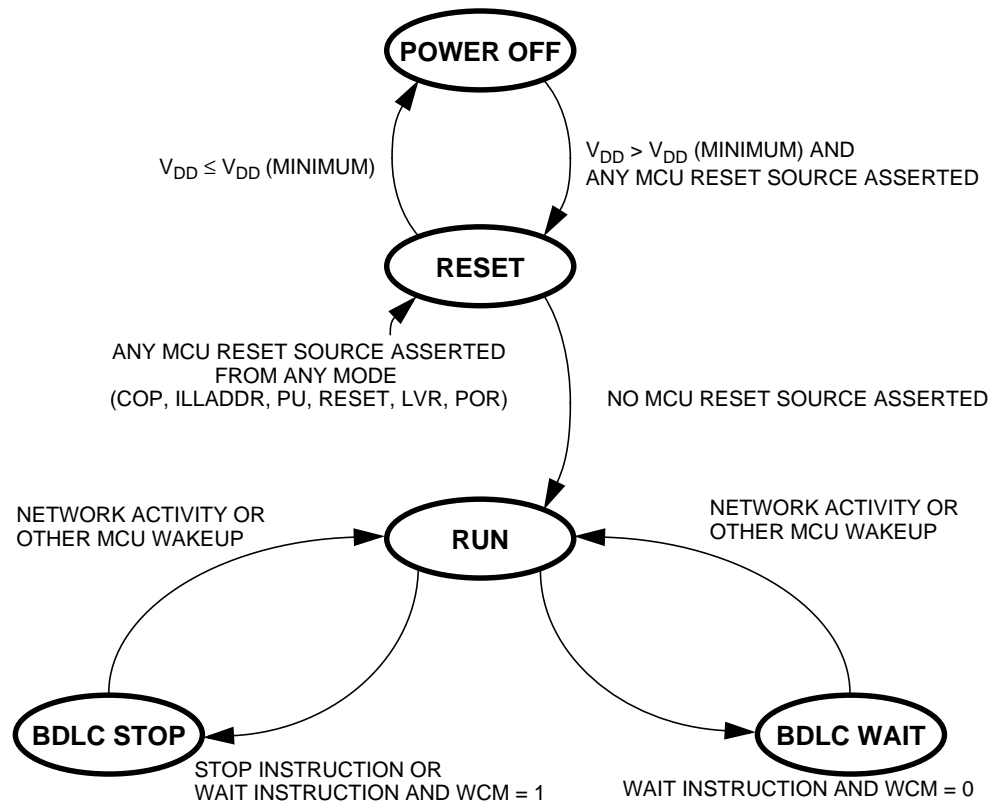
POWER OFF

$V_{DD} \leq V_{DD}$ (MINIMUM)

$V_{DD} > V_{DD}$ (MINIMUM) AND ANY MCU RESET SOURCE ASSERTED

RESET

ANY MCU RESET SOURCE ASSERTED FROM ANY MODE (COP, ILLADDR, PU, RESET, LVR, POR)

NO MCU RESET SOURCE ASSERTED

NETWORK ACTIVITY OR OTHER MCU WAKEUP

RUN

NETWORK ACTIVITY OR OTHER MCU WAKEUP

BDLC STOP

BDLC WAIT

STOP INSTRUCTION OR WAIT INSTRUCTION AND WCM = 1

WAIT INSTRUCTION AND WCM = 0